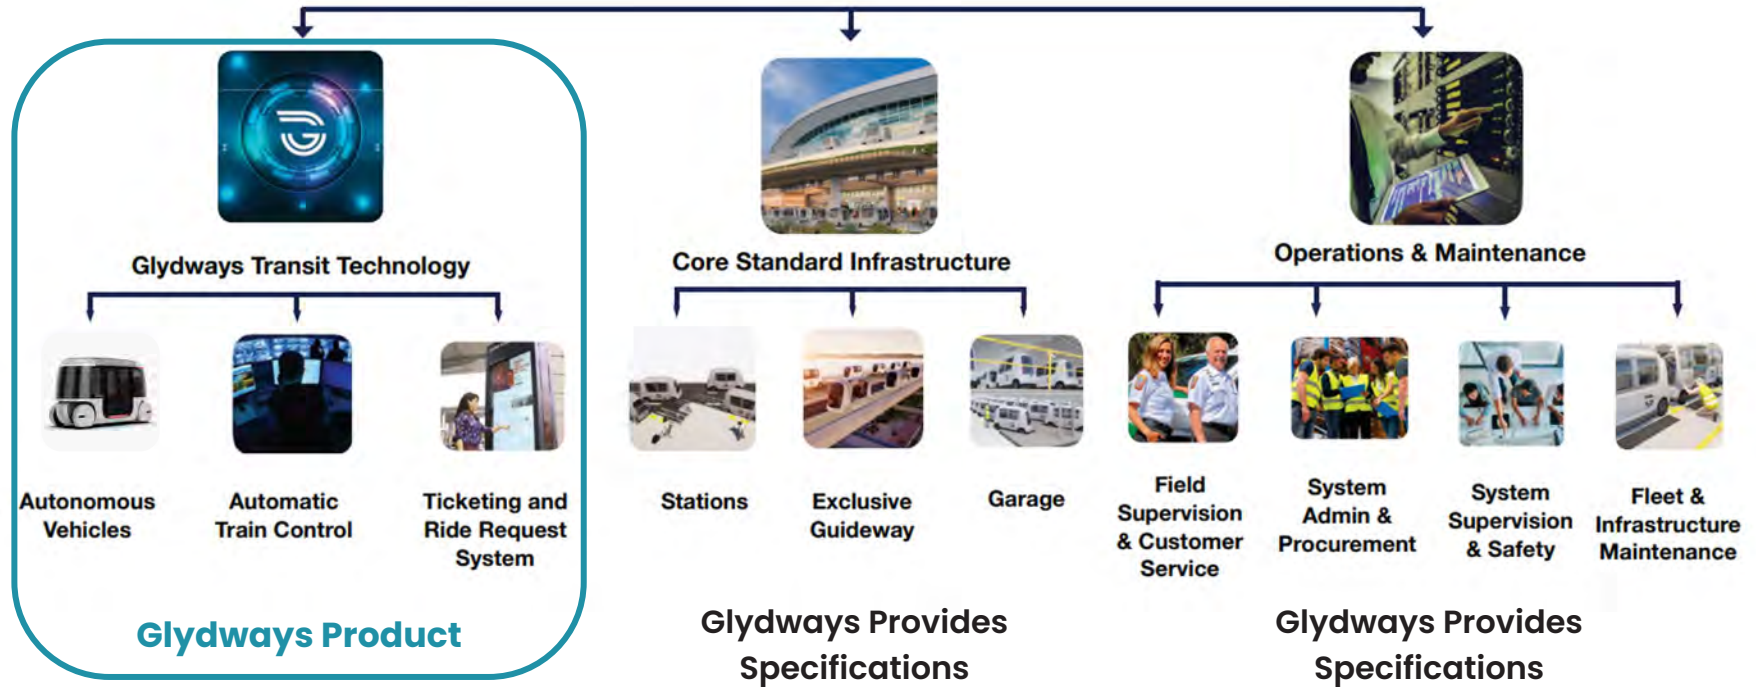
Glydways Transit Technology

Autonomous Vehicles

Automatic Train Control

Ticketing and Ride Request System

Glydways Product

Core Standard Infrastructure

Stations

Exclusive Guideway

Garage

Glydways Provides Specifications

Operations & Maintenance

Field Supervision & Customer Service

System Admin & Procurement

System Supervision & Safety

Fleet & Infrastructure Maintenance

Glydways Provides Specifications